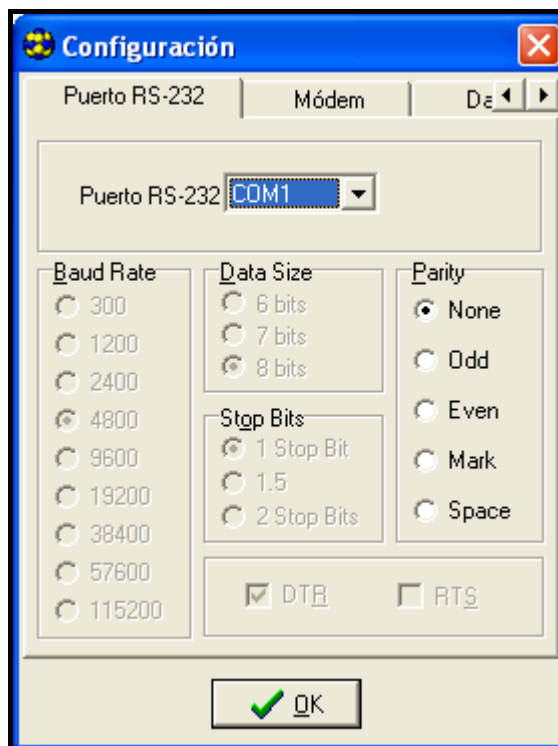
Configuración

Puerto RS-232 | Módem | Da

Puerto RS-232 COM1

Baud Rate
300
1200
2400
4800
9600
19200
38400
57600
115200

Data Size
6 bits
7 bits
8 bits

Stop Bits
1 Stop Bit
1.5
2 Stop Bits

Parity
None
Odd
Even
Mark
Space

DTR
RTS

OK